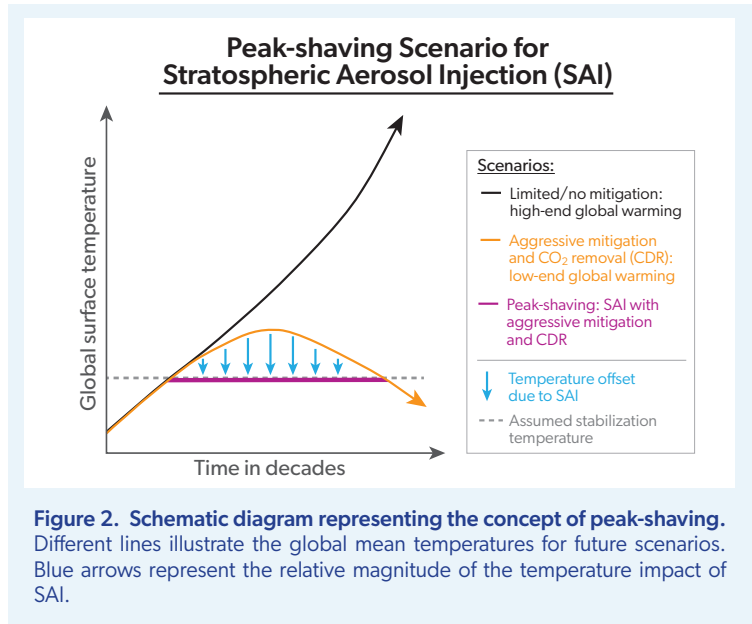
Peak-shaving Scenario for Stratospheric Aerosol Injection (SAI)

Global surface temperature

Time in decades

Scenarios:

Limited/no mitigation: high-end global warming

Aggressive mitigation and $CO_2$ removal (CDR): low-end global warming

Peak-shaving: SAI with aggressive mitigation and CDR

Temperature offset due to SAI

Assumed stabilization temperature

Figure 2. Schematic diagram representing the concept of peak-shaving. Different lines illustrate the global mean temperatures for future scenarios. Blue arrows represent the relative magnitude of the temperature impact of SAI.